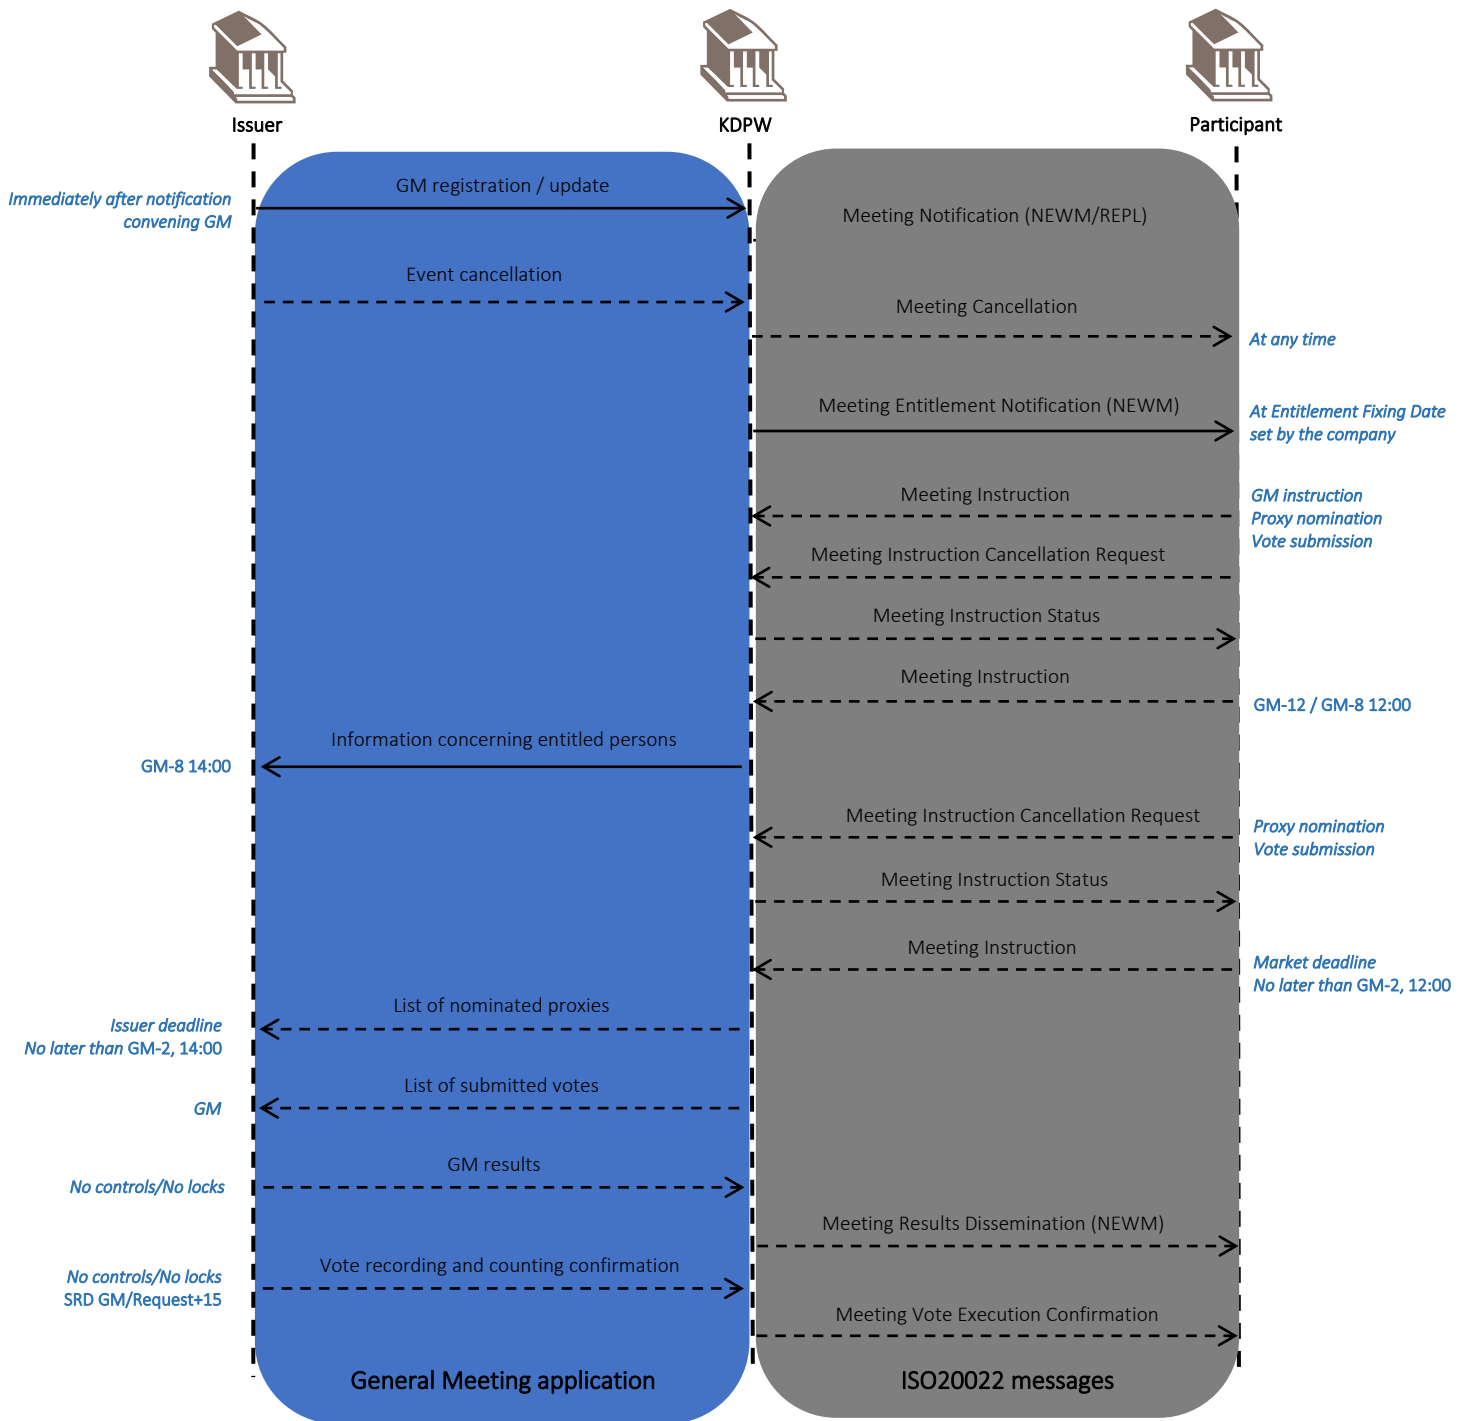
Issuer

KDPW

Participant

Immediately after notification convening GM

GM registration / update

Meeting Notification (NEWM/REPL)

Event cancellation

Meeting Cancellation

At any time

Meeting Entitlement Notification (NEWM)

At Entitlement Fixing Date set by the company

Meeting Instruction

GM instruction
Proxy nomination
Vote submission

Meeting Instruction Cancellation Request

Meeting Instruction Status

Meeting Instruction

GM-12 / GM-8 12:00

Information concerning entitled persons

GM-8 14:00

Meeting Instruction Cancellation Request

Proxy nomination
Vote submission

Meeting Instruction Status

Meeting Instruction

Market deadline
No later than GM-2, 12:00

List of nominated proxies

Issuer deadline
No later than GM-2, 14:00

List of submitted votes

GM

GM results

No controls/No locks

Meeting Results Dissemination (NEWM)

Vote recording and counting confirmation

No controls/No locks
SRD GM/Request+15

Meeting Vote Execution Confirmation

General Meeting application

ISO20022 messages